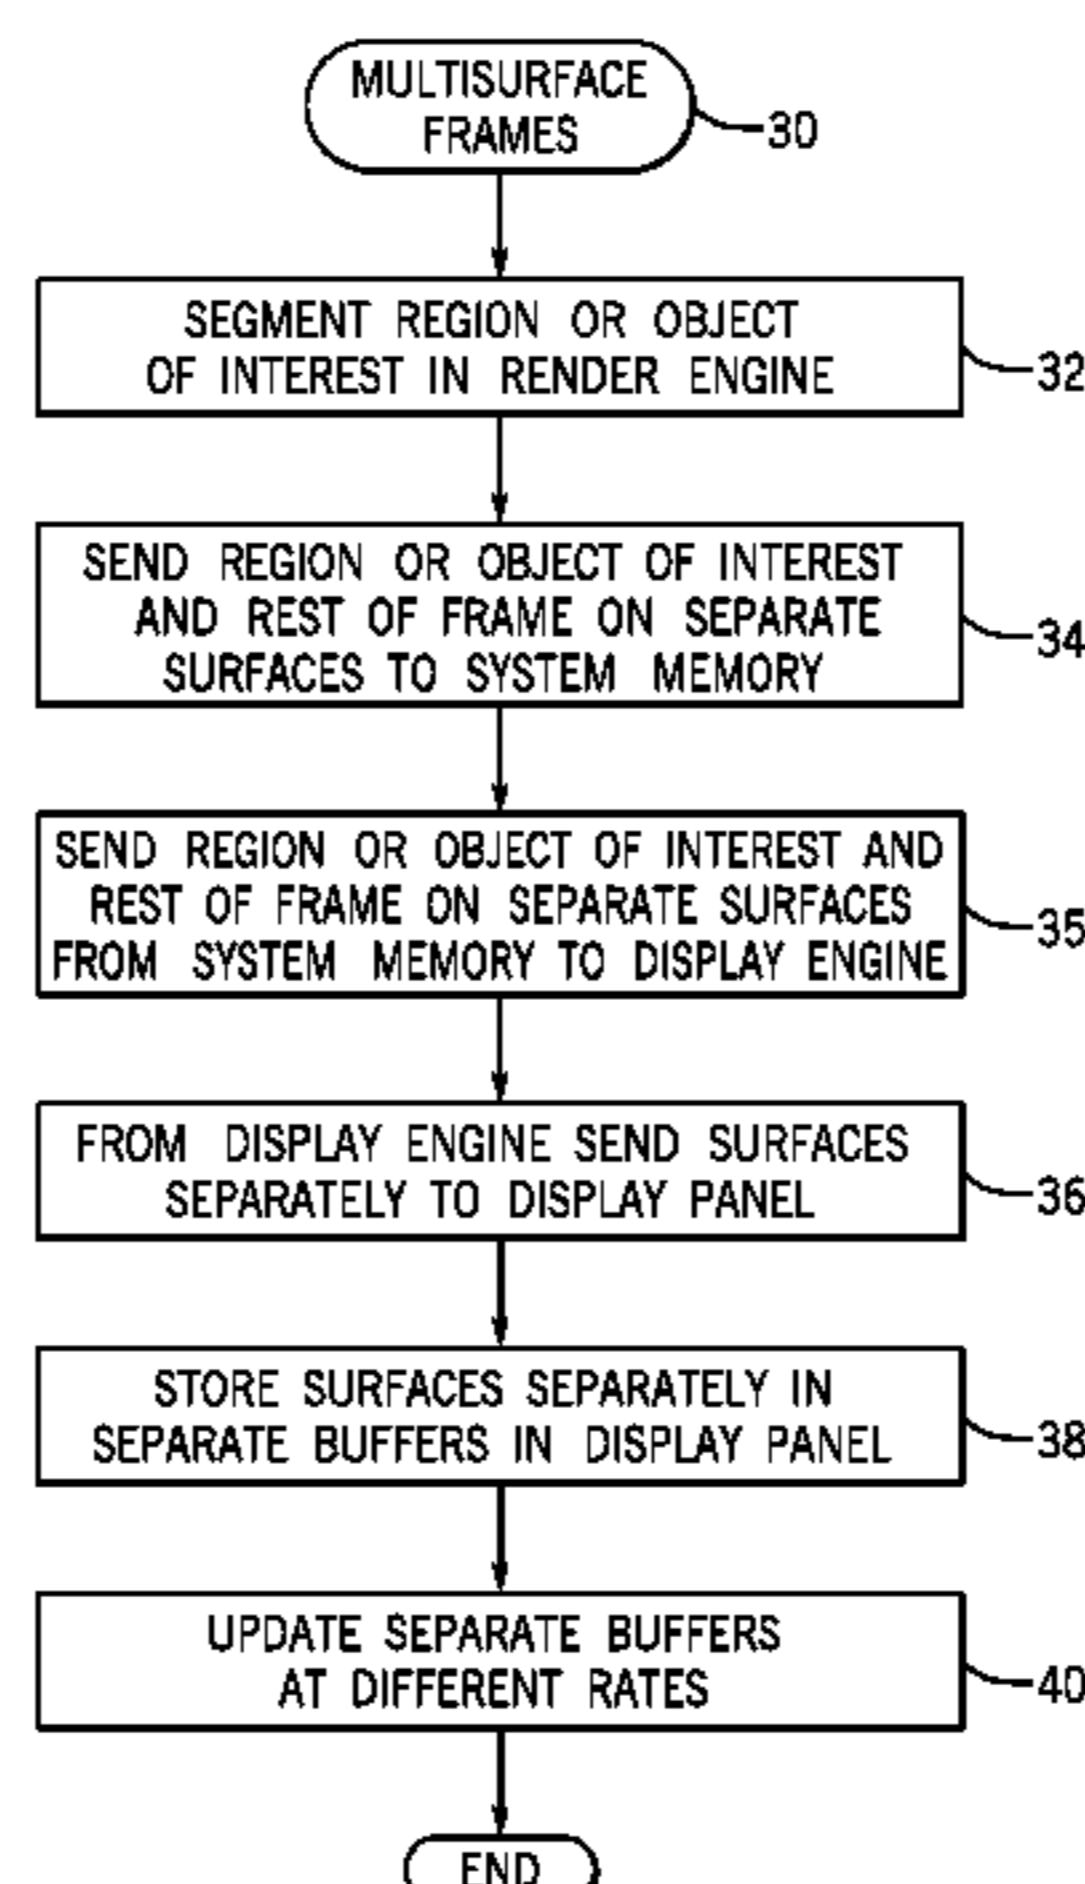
MULTISURFACE FRAMES
30

SEGMENT REGION OR OBJECT OF INTEREST IN RENDER ENGINE
32

SEND REGION OR OBJECT OF INTEREST AND REST OF FRAME ON SEPARATE SURFACES TO SYSTEM MEMORY
34

SEND REGION OR OBJECT OF INTEREST AND REST OF FRAME ON SEPARATE SURFACES FROM SYSTEM MEMORY TO DISPLAY ENGINE
35

FROM DISPLAY ENGINE SEND SURFACES SEPARATELY TO DISPLAY PANEL
36

STORE SURFACES SEPARATELY IN SEPARATE BUFFERS IN DISPLAY PANEL
38

UPDATE SEPARATE BUFFERS AT DIFFERENT RATES
40

END